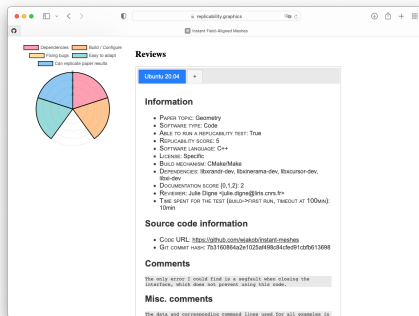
replicability.graphics

Instant Field-Aligned Meshes

Dependencies
Build / Configure
Fixing bugs
Easy to adapt
Can replicate paper results

Reviews

Ubuntu 20.04
+

Information

• Paper topic: Geometry
• Software type: Code
• Able to run a replicability test: True
• Replicability score: 5
• Software language: C++
• License: Specific
• Build mechanism: CMake/Make
• Dependencies: libxrandr-dev, libxinerama-dev, libxcursor-dev, libxi-dev
• Documentation score {0,1,2}: 2
• Reviewer: Julie Digne <julie.digne@liris.cnrs.fr>
• Time spent for the test (build->first run, timeout at 100min): 10min

Source code information

• Code URL: https://github.com/wjakob/instant-meshes
• Git commit hash: 7b3160864a2e1025af498c84cfed91cbfb613698

Comments

The only error I could find is a segfault when closing the interface, which does not prevent using this code.

Misc. comments

The data and corresponding command lines used for all examples in